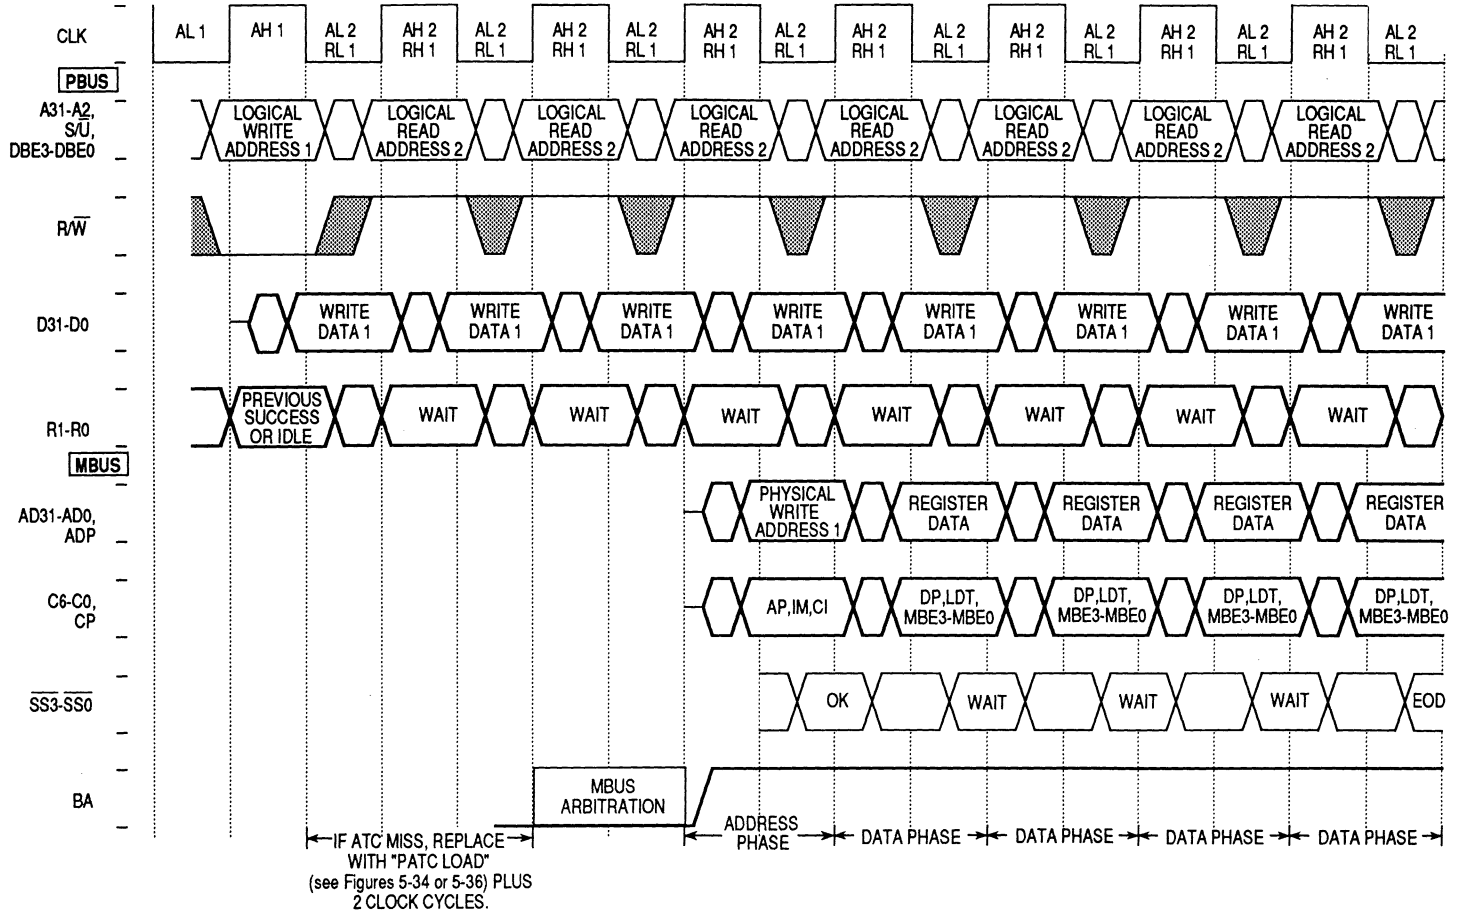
CLK
AL 1 AH 1 AL 2 RL 1 AH 2 RH 1 AL 2 RL 1 AH 2 RH 1 AL 2 RL 1 AH 2 RH 1 AL 2 RL 1 AH 2 RH 1 AL 2 RL 1 AH 2 RH 1 AL 2 RL 1 AH 2 RH 1 AL 2 RL 1 AH 2 RH 1 AL 2 RL 1

PBUS

A31-A2, S/$\overline{U}$, DBE3-DBE0
LOGICAL WRITE ADDRESS 1
LOGICAL READ ADDRESS 2
LOGICAL READ ADDRESS 2
LOGICAL READ ADDRESS 2
LOGICAL READ ADDRESS 2
LOGICAL READ ADDRESS 2
LOGICAL READ ADDRESS 2
LOGICAL READ ADDRESS 2

R/$\overline{W}$

D31-D0
WRITE DATA 1
WRITE DATA 1
WRITE DATA 1
WRITE DATA 1
WRITE DATA 1
WRITE DATA 1
WRITE DATA 1
WRITE DATA 1

R1-R0
PREVIOUS SUCCESS OR IDLE
WAIT
WAIT
WAIT
WAIT
WAIT
WAIT
WAIT

MBUS

AD31-AD0, ADP
PHYSICAL WRITE ADDRESS 1
REGISTER DATA
REGISTER DATA
REGISTER DATA
REGISTER DATA

C6-C0, CP
AP,IM,CI
DP,LDT, MBE3-MBE0
DP,LDT, MBE3-MBE0
DP,LDT, MBE3-MBE0
DP,LDT, MBE3-MBE0

$\overline{SS3}$-$\overline{SS0}$
OK
WAIT
WAIT
WAIT
EOD

BA
MBUS ARBITRATION

IF ATC MISS, REPLACE WITH "PATC LOAD" (see Figures 5-34 or 5-36) PLUS 2 CLOCK CYCLES.
ADDRESS PHASE
DATA PHASE
DATA PHASE
DATA PHASE
DATA PHASE